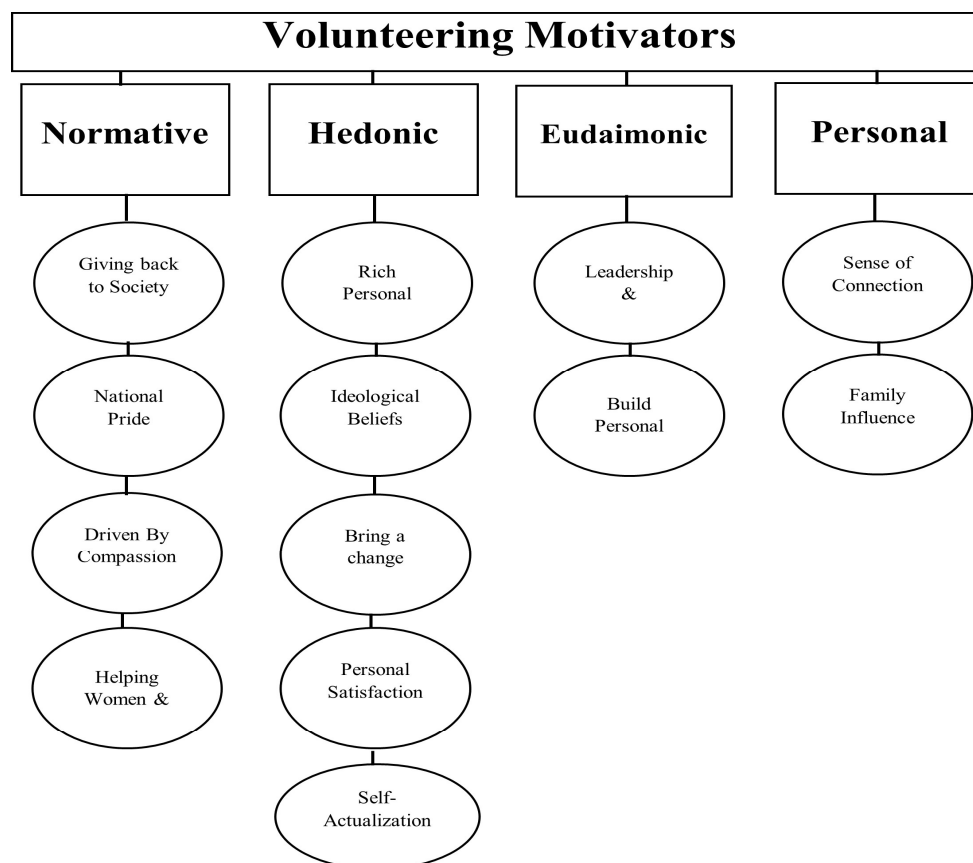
Volunteering Motivators

Normative

Giving back to Society

National Pride

Driven By Compassion

Helping Women &

Hedonic

Rich Personal

Ideological Beliefs

Bring a change

Personal Satisfaction

Self-Actualization

Eudaimonic

Leadership &

Build Personal

Personal

Sense of Connection

Family Influence